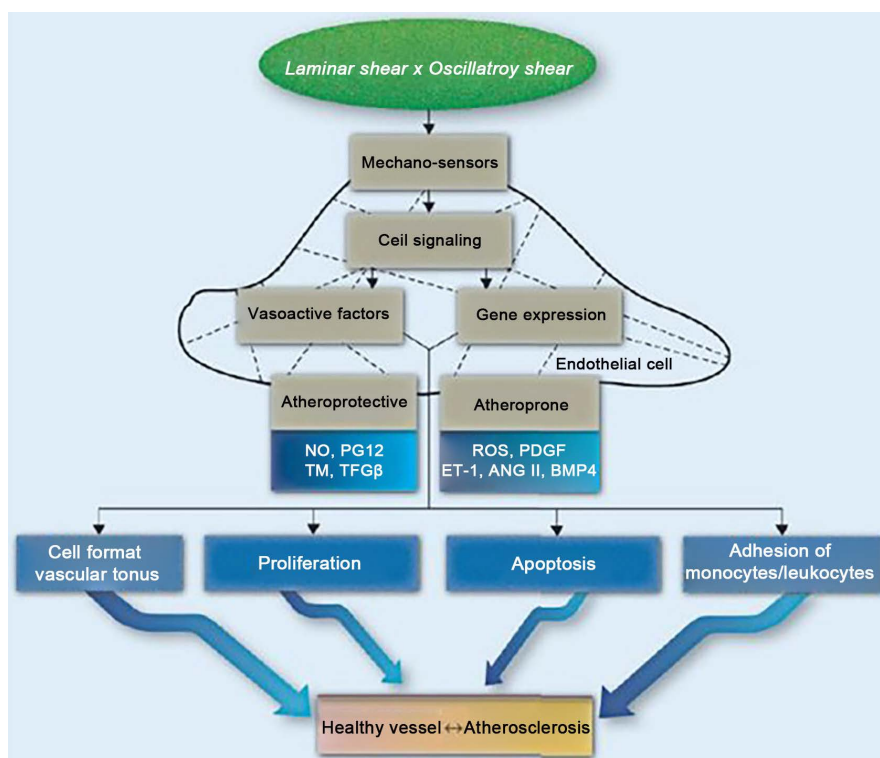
Laminar shear x Oscillatroy shear

Mechano-sensors

Ceil signaling

Vasoactive factors

Gene expression

Endothelial cell

Atheroprotective

NO, PG12
TM, TFGβ

Atheroprone

ROS, PDGF
ET-1, ANG II, BMP4

Cell format vascular tonus

Proliferation

Apoptosis

Adhesion of monocytes/leukocytes

Healthy vessel $\leftrightarrow$ Atherosclerosis